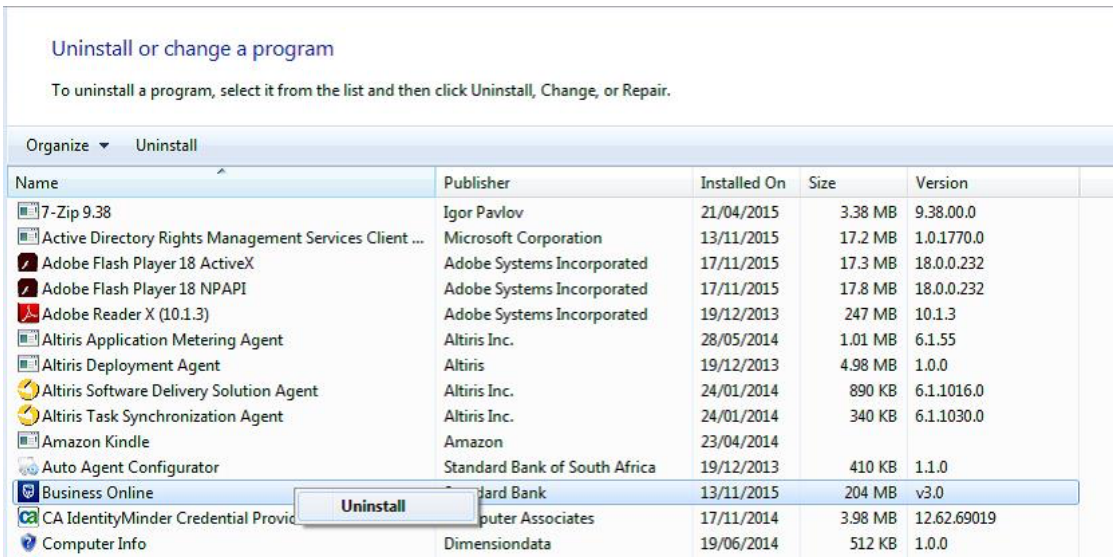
Uninstall or change a program

To uninstall a program, select it from the list and then click Uninstall, Change, or Repair.

Organize ▾ Uninstall

| Name | Publisher | Installed On | Size | Version |
|---|---|---|---|---|
| 7-Zip 9.38 | Igor Pavlov | 21/04/2015 | 3.38 MB | 9.38.00.0 |
| Active Directory Rights Management Services Client ... | Microsoft Corporation | 13/11/2015 | 17.2 MB | 1.0.1770.0 |
| Adobe Flash Player 18 ActiveX | Adobe Systems Incorporated | 17/11/2015 | 17.3 MB | 18.0.0.232 |
| Adobe Flash Player 18 NPAPI | Adobe Systems Incorporated | 17/11/2015 | 17.8 MB | 18.0.0.232 |
| Adobe Reader X (10.1.3) | Adobe Systems Incorporated | 19/12/2013 | 247 MB | 10.1.3 |
| Altiris Application Metering Agent | Altiris Inc. | 28/05/2014 | 1.01 MB | 6.1.55 |
| Altiris Deployment Agent | Altiris | 19/12/2013 | 4.98 MB | 1.0.0 |
| Altiris Software Delivery Solution Agent | Altiris Inc. | 24/01/2014 | 890 KB | 6.1.1016.0 |
| Altiris Task Synchronization Agent | Altiris Inc. | 24/01/2014 | 340 KB | 6.1.1030.0 |
| Amazon Kindle | Amazon | 23/04/2014 | | |
| Auto Agent Configurator | Standard Bank of South Africa | 19/12/2013 | 410 KB | 1.1.0 |
| Business Online | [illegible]dard Bank | 13/11/2015 | 204 MB | v3.0 |
| CA IdentityMinder Credential Provic | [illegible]puter Associates | 17/11/2014 | 3.98 MB | 12.62.69019 |
| Computer Info | Dimensiondata | 19/06/2014 | 512 KB | 1.0.0 |

Uninstall